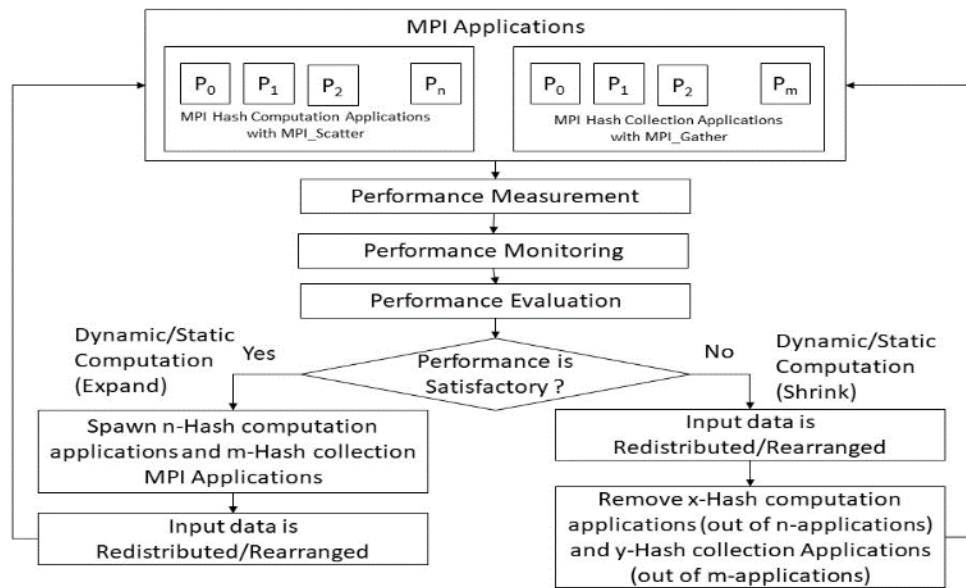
MPI Applications

$P_0$ $P_1$ $P_2$ $P_n$

MPI Hash Computation Applications with MPI_Scatter

$P_0$ $P_1$ $P_2$ $P_m$

MPI Hash Collection Applications with MPI_Gather

Performance Measurement

Performance Monitoring

Performance Evaluation

Dynamic/Static Computation (Expand)

Yes

Performance is Satisfactory ?

No

Dynamic/Static Computation (Shrink)

Spawn n-Hash computation applications and m-Hash collection MPI Applications

Input data is Redistributed/Rearranged

Input data is Redistributed/Rearranged

Remove x-Hash computation applications (out of n-applications) and y-Hash collection Applications (out of m-applications)